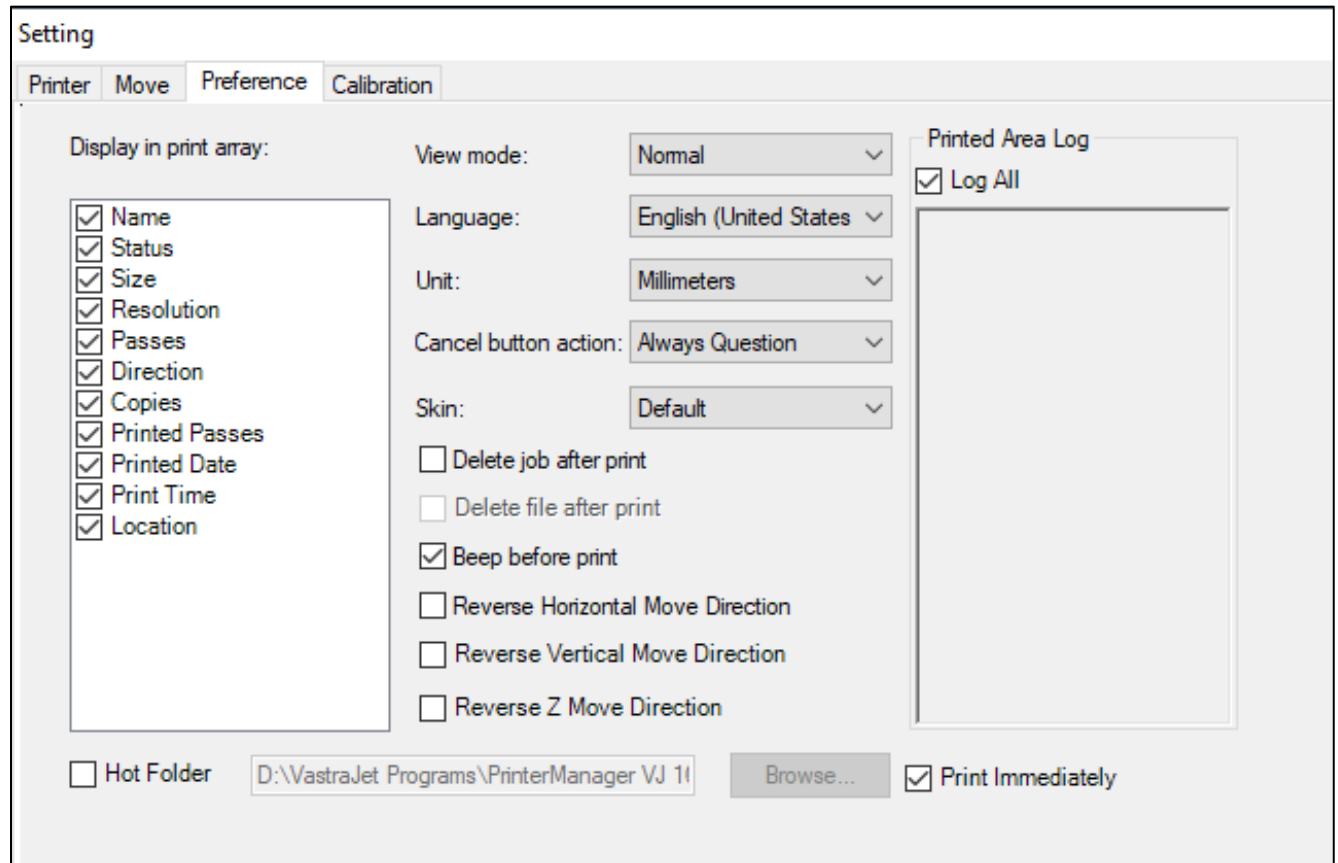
Setting

Printer Move Preference Calibration

Display in print array:

☑ Name
☑ Status
☑ Size
☑ Resolution
☑ Passes
☑ Direction
☑ Copies
☑ Printed Passes
☑ Printed Date
☑ Print Time
☑ Location

View mode: Normal

Language: English (United States

Unit: Millimeters

Cancel button action: Always Question

Skin: Default

☐ Delete job after print

☐ Delete file after print

☑ Beep before print

☐ Reverse Horizontal Move Direction

☐ Reverse Vertical Move Direction

☐ Reverse Z Move Direction

Printed Area Log

☑ Log All

☐ Hot Folder D:\VastraJet Programs\PrinterManager VJ 1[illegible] Browse... ☑ Print Immediately